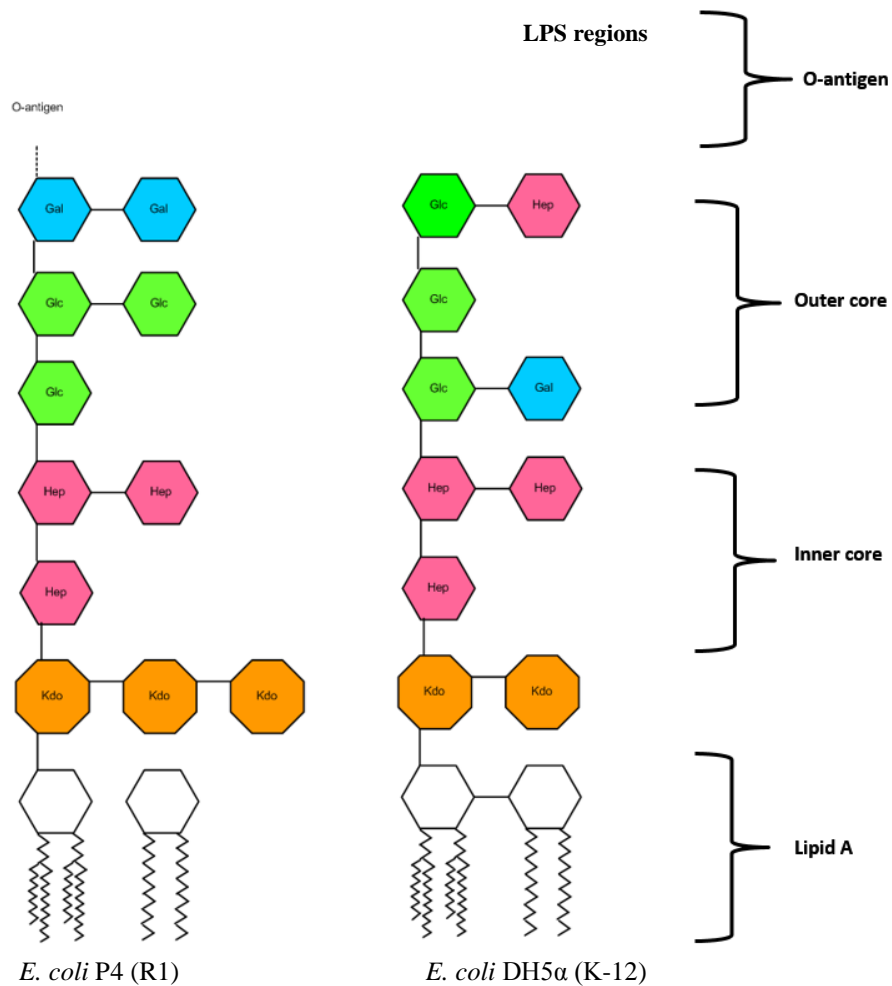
LPS regions

O-antigen

O-antigen

Gal Gal

Glc Glc

Glc

Hep Hep

Hep

Kdo Kdo Kdo

Glc Hep

Glc

Glc Gal

Hep Hep

Hep

Kdo Kdo

Outer core

Inner core

Lipid A

E. coli P4 (R1)

E. coli DH5α (K-12)